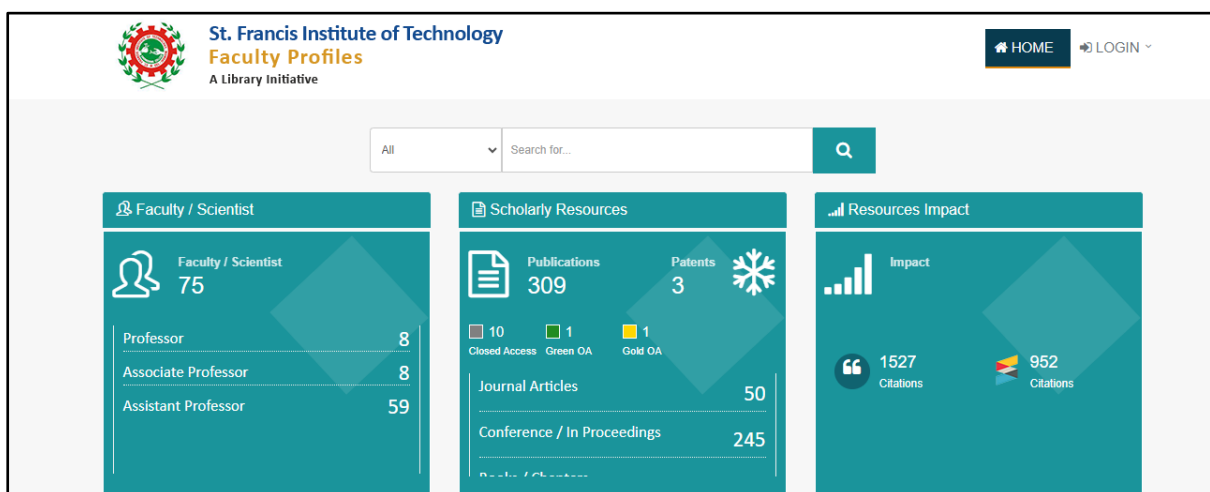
St. Francis Institute of Technology
Faculty Profiles
A Library Initiative

HOME
LOGIN

All
Search for...

Faculty / Scientist

Faculty / Scientist
75

| Professor | 8 |
|---|---|
| Associate Professor | 8 |
| Assistant Professor | 59 |

Scholarly Resources

Publications
309

Patents
3

10 Closed Access
1 Green OA
1 Gold OA

| Journal Articles | 50 |
|---|---|
| Conference / In Proceedings | 245 |

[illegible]

Resources Impact

Impact

1527
Citations

952
Citations